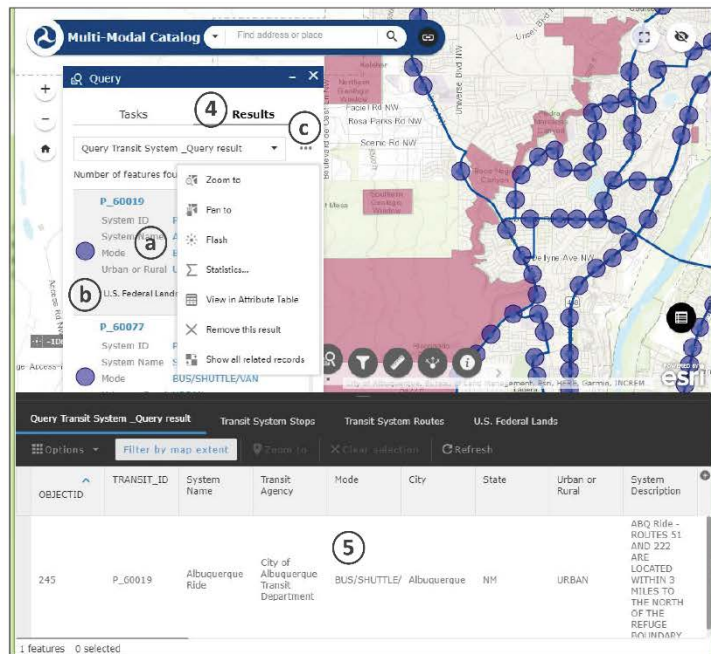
Multi-Modal Catalog
Find address or place

Query
Tasks
4 Results
c
Query Transit System _Query result
Number of features fou
P_60019
System ID
System Name
a
Mode
Urban or Rural
b
U.S. Federal Lands
P_60077
System ID
System Name
Mode BUS/SHUTTLE/VAN

Zoom to
Pan to
Flash
Statistics...
View in Attribute Table
Remove this result
Show all related records

Union Blvd NE
Universe Blvd NW
Rosa Parks Rd NW
Scenic Rd NW
Northern Geologic Window
Southern Geologic Window
Boca Negra Canyon
Rinconada Canyon
Piedras Marcadas Canyon
Mesa
Kokopelli
Volcano Vista
Golf Course Rd NW
Paradise Blvd NW
Montano Rd NW
Osuna Rd NE
Coors Blvd NW
Taylor Ranch Rd NW
Unser Blvd NW
Atrisco Vista Blvd NW
Paseo del Norte
Alameda Blvd
Montgomery
San Mateo
Dellyne Ave NW
Acoma Rd NW
City of Albuquerque, Bureau of Land Management, Esri, HERE, Garmin, INCREMENT P
esri

Query Transit System _Query result | Transit System Steps | Transit System Routes | U.S. Federal Lands
Options | Filter by map extent | Zoom to | Clear selection | Refresh

| OBJECTID | TRANSIT_ID | System Name | Transit Agency | Mode | City | State | Urban or Rural | System Description |
|---|---|---|---|---|---|---|---|---|
| 245 | P_60019 | Albuquerque Ride | City of Albuquerque Transit Department | BUS/SHUTTLE/ | Albuquerque | NM | URBAN | ABQ Ride - ROUTES 51 AND 222 ARE LOCATED WITHIN 3 MILES TO THE NORTH OF THE REFUGE BOUNDARY |

5
1 features 0 selected